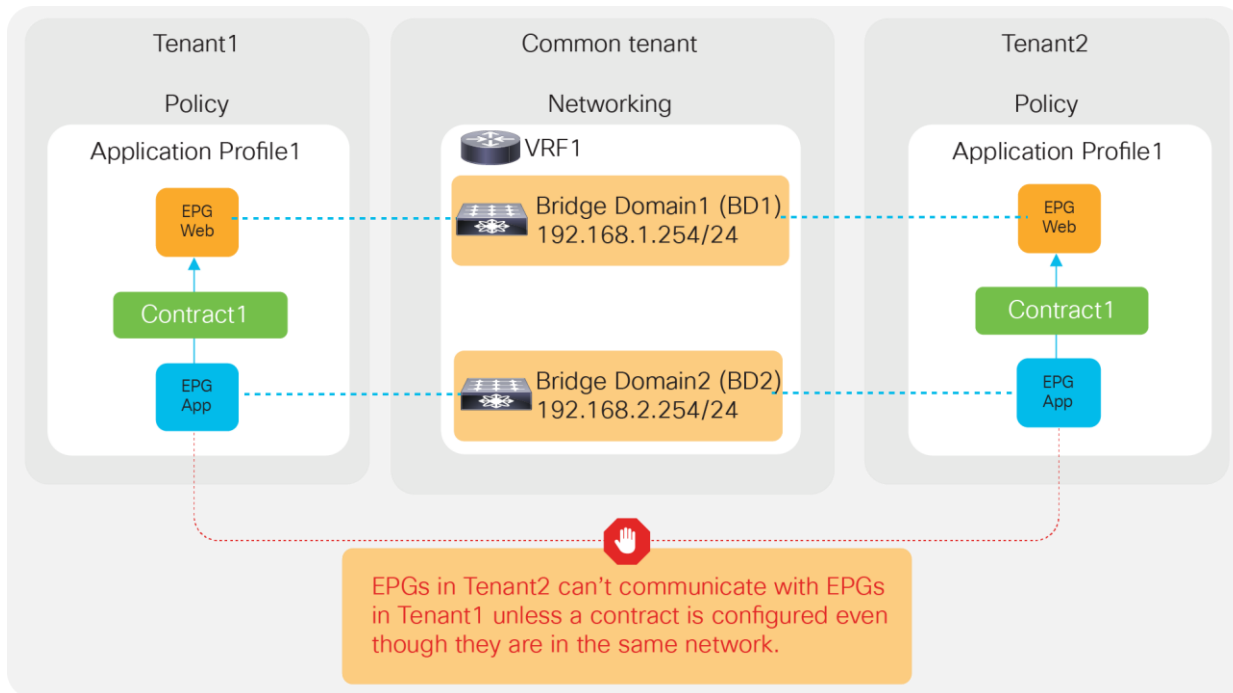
Tenant1

Policy

Application Profile1

EPG Web

Contract1

EPG App

Common tenant

Networking

VRF1

Bridge Domain1 (BD1)
192.168.1.254/24

Bridge Domain2 (BD2)
192.168.2.254/24

Tenant2

Policy

Application Profile1

EPG Web

Contract1

EPG App

EPGs in Tenant2 can't communicate with EPGs in Tenant1 unless a contract is configured even though they are in the same network.